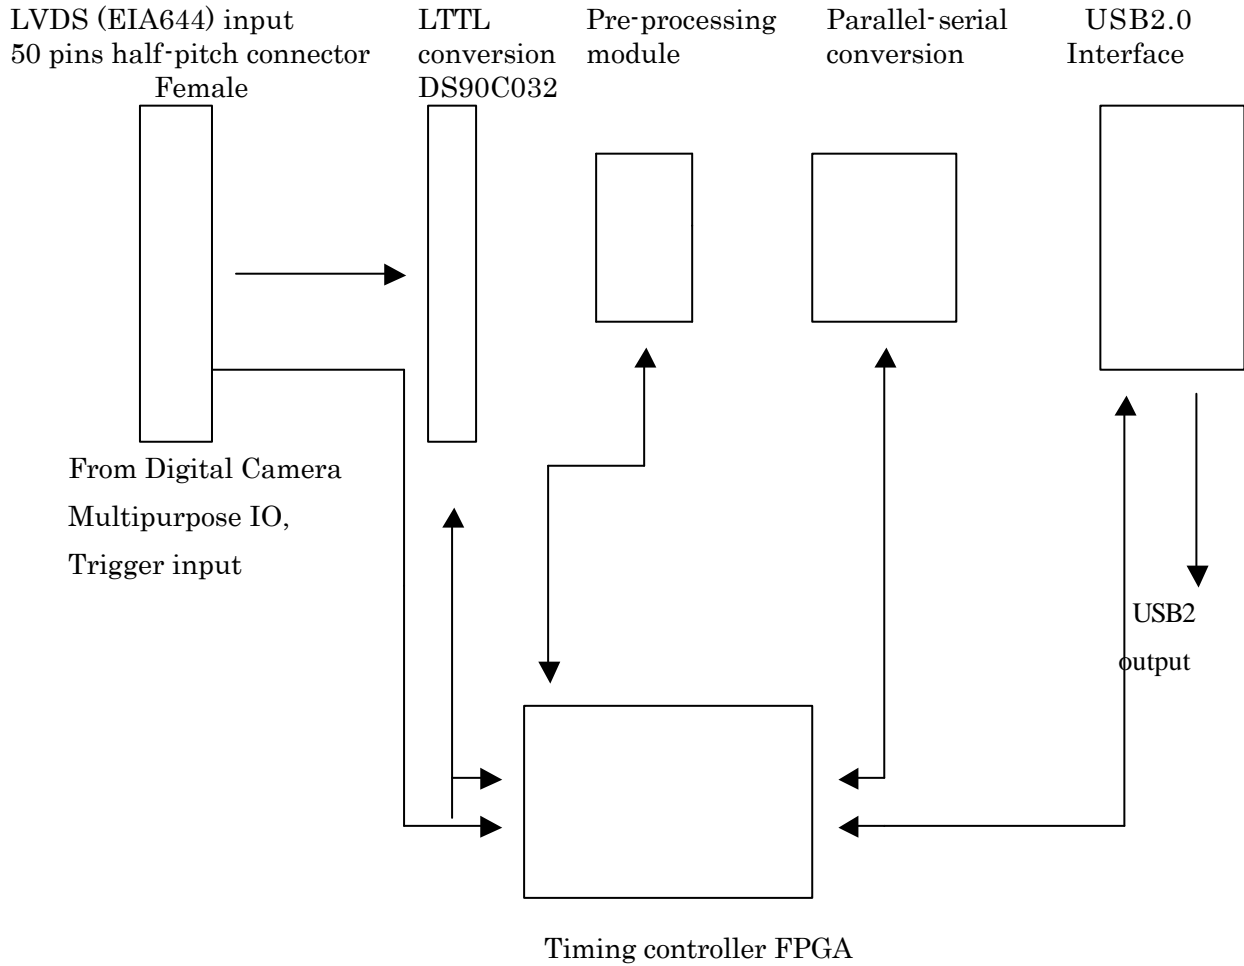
LVDS (EIA644) input
50 pins half-pitch connector
Female

LTTL
conversion
DS90C032

Pre-processing
module

Parallel-serial
conversion

USB2.0
Interface

From Digital Camera

Multipurpose IO,

Trigger input

USB2

output

Timing controller FPGA